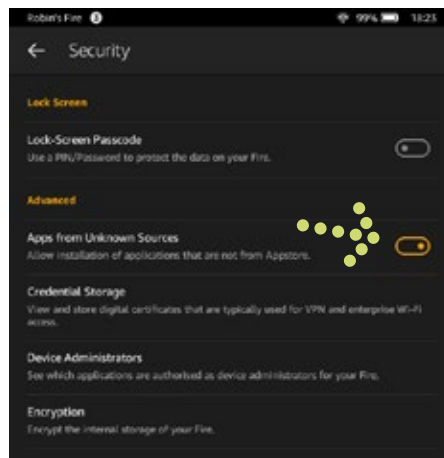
Robin's Fire

99% 18:23

← Security

Lock Screen

Lock-Screen Passcode
Use a PIN/Password to protect the data on your Fire.

Advanced

Apps from Unknown Sources
Allow installation of applications that are not from Appstore.

Credential Storage
View and store digital certificates that are typically used for VPN and enterprise Wi-Fi access.

Device Administrators
See which applications are authorised as device administrators for your Fire.

Encryption
Encrypt the internal storage of your Fire.